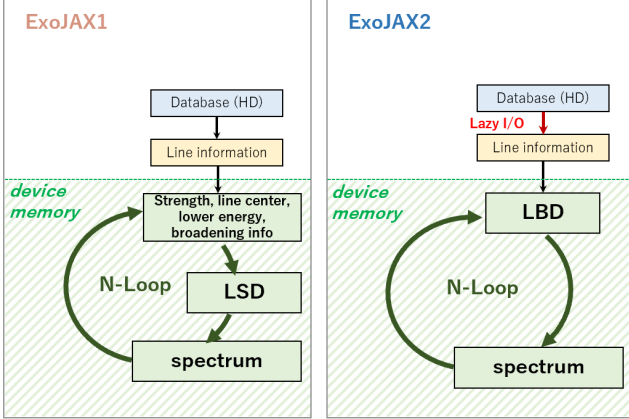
ExoJAX1

Database (HD)

Line information

device memory

Strength, line center, lower energy, broadening info

N-Loop

LSD

spectrum

ExoJAX2

Database (HD)

Lazy I/O

Line information

device memory

LBD

N-Loop

spectrum